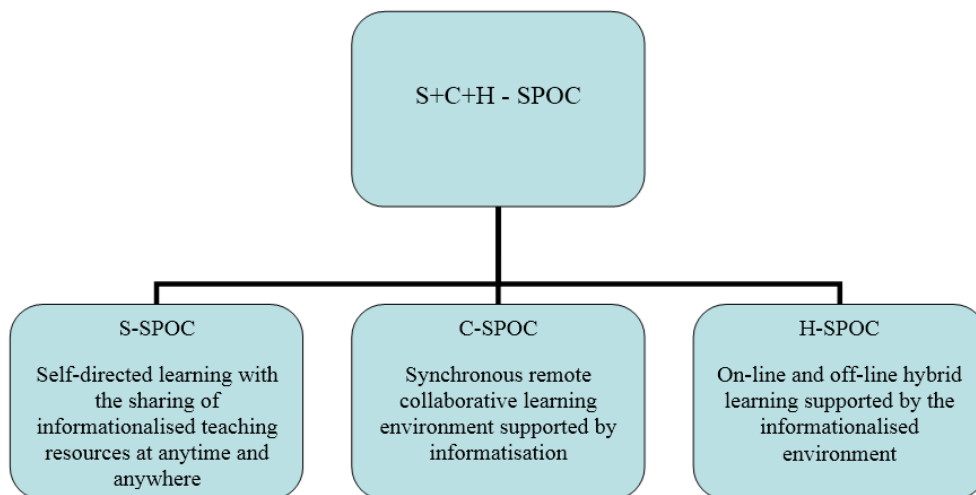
S+C+H - SPOC

S-SPOC

Self-directed learning with the sharing of informationalised teaching resources at anytime and anywhere

C-SPOC

Synchronous remote collaborative learning environment supported by informatisation

H-SPOC

On-line and off-line hybrid learning supported by the informationalised environment